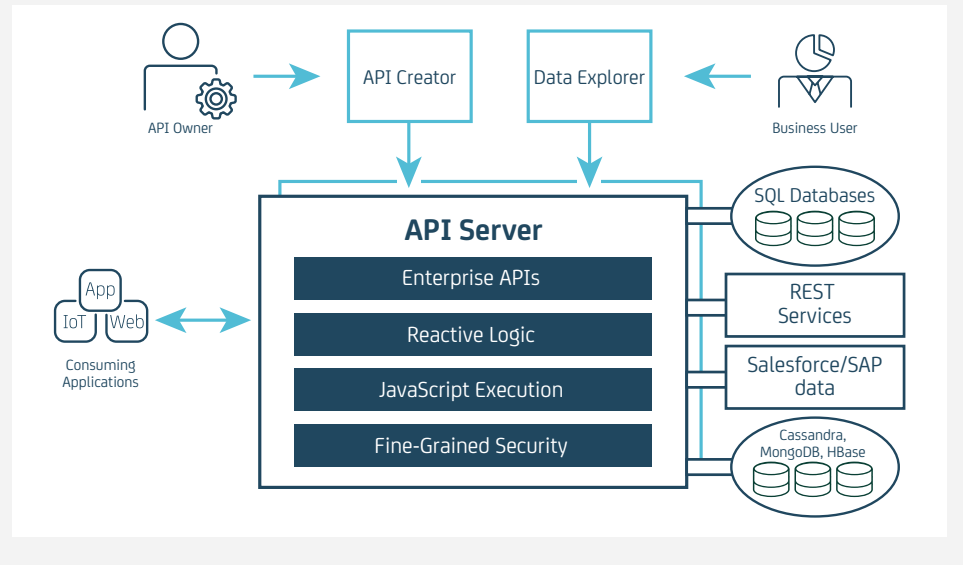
API Owner

API Creator

Data Explorer

Business User

API Server

Enterprise APIs

Reactive Logic

JavaScript Execution

Fine-Grained Security

App
IoT
Web

Consuming Applications

SQL Databases

REST Services

Salesforce/SAP data

Cassandra, MongoDB, HBase